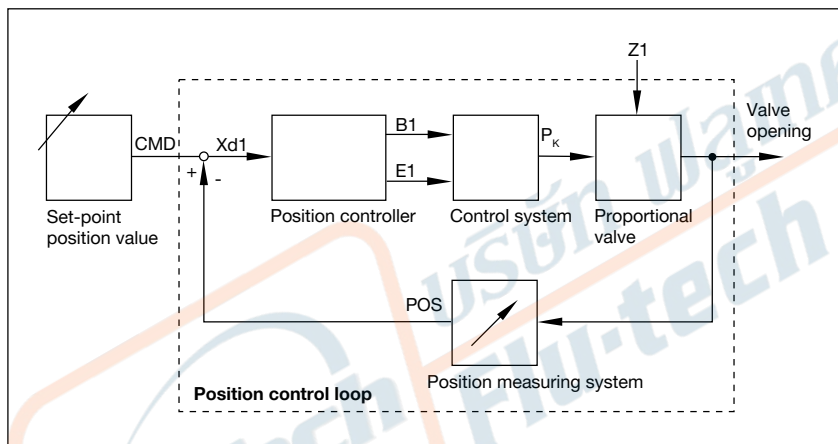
Z1

CMD

Xd1

+

-

B1

E1

$P_K$

Valve opening

Set-point position value

Position controller

Control system

Proportional valve

POS

Position measuring system

**Position control loop**

บริษัท ฟลูเทค

Flu-tech